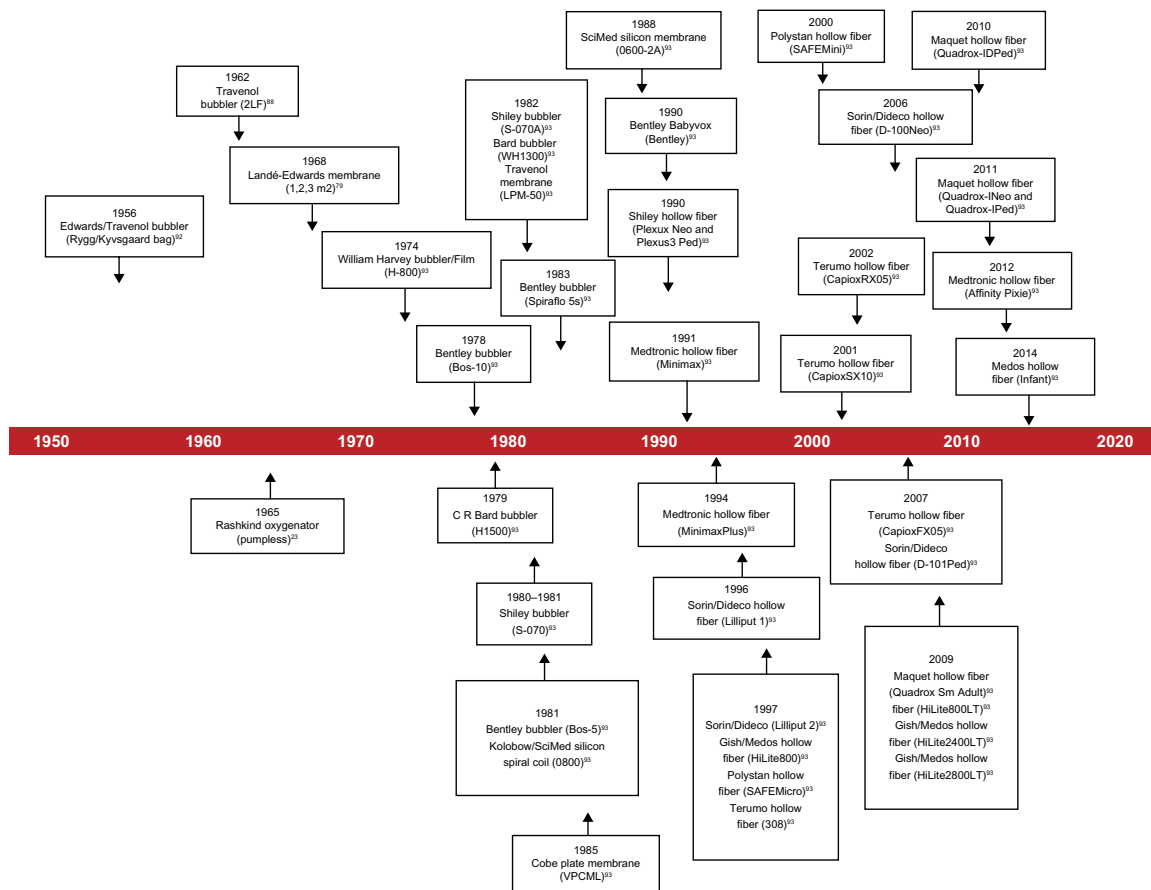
1956
Edwards/Travenol bubbler (Rygg/Kvysgaard bag)$^{92}$

1962
Travenol bubbler (2LF)$^{88}$

1968
Landé-Edwards membrane (1,2,3 m2)$^{79}$

1974
William Harvey bubbler/Film (H-800)$^{93}$

1978
Bentley bubbler (Bos-10)$^{93}$

1982
Shiley bubbler (S-070A)$^{93}$
Bard bubbler (WH1300)$^{93}$
Travenol membrane (LPM-50)$^{93}$

1983
Bentley bubbler (Spiraflo 5s)$^{93}$

1988
SciMed silicon membrane (0600-2A)$^{93}$

1990
Bentley Babyvox (Bentley)$^{93}$

1990
Shiley hollow fiber (Plexux Neo and Plexus3 Ped)$^{93}$

1991
Medtronic hollow fiber (Minimax)$^{93}$

2000
Polystan hollow fiber (SAFEMini)$^{93}$

2006
Sorin/Dideco hollow fiber (D-100Neo)$^{93}$

2002
Terumo hollow fiber (CapioxRX05)$^{93}$

2001
Terumo hollow fiber (CapioxSX10)$^{93}$

2010
Maquet hollow fiber (Quadrox-IDPed)$^{93}$

2011
Maquet hollow fiber (Quadrox-INeo and Quadrox-IPed)$^{93}$

2012
Medtronic hollow fiber (Affinity Pixie)$^{93}$

2014
Medos hollow fiber (Infant)$^{93}$

1950 1960 1970 1980 1990 2000 2010 2020

1965
Rashkind oxygenator (pumpless)$^{23}$

1979
C R Bard bubbler (H1500)$^{93}$

1980–1981
Shiley bubbler (S-070)$^{93}$

1981
Bentley bubbler (Bos-5)$^{93}$
Kolobow/SciMed silicon spiral coil (0800)$^{93}$

1985
Cobe plate membrane (VPCML)$^{93}$

1994
Medtronic hollow fiber (MinimaxPlus)$^{93}$

1996
Sorin/Dideco hollow fiber (Lilliput 1)$^{93}$

1997
Sorin/Dideco (Lilliput 2)$^{93}$
Gish/Medos hollow fiber (HiLite800)$^{93}$
Polystan hollow fiber (SAFEMicro)$^{93}$
Terumo hollow fiber (308)$^{93}$

2007
Terumo hollow fiber (CapioxFX05)$^{93}$
Sorin/Dideco hollow fiber (D-101Ped)$^{93}$

2009
Maquet hollow fiber (Quadrox Sm Adult)$^{93}$
fiber (HiLite800LT)$^{93}$
Gish/Medos hollow fiber (HiLite2400LT)$^{93}$
Gish/Medos hollow fiber (HiLite2800LT)$^{93}$